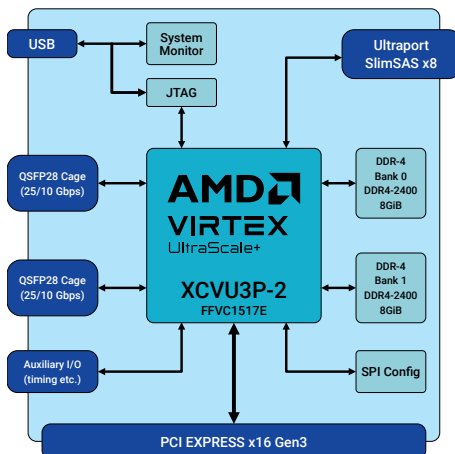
USB

System Monitor

JTAG

Ultraport SlimSAS x8

QSFP28 Cage (25/10 Gbps)

AMD
VIRTEX
UltraScale+

XCVU3P-2
FFVC1517E

DDR-4 Bank 0 DDR4-2400 8GiB

QSFP28 Cage (25/10 Gbps)

DDR-4 Bank 1 DDR4-2400 8GiB

Auxiliary I/O (timing etc.)

SPI Config

PCI EXPRESS x16 Gen3